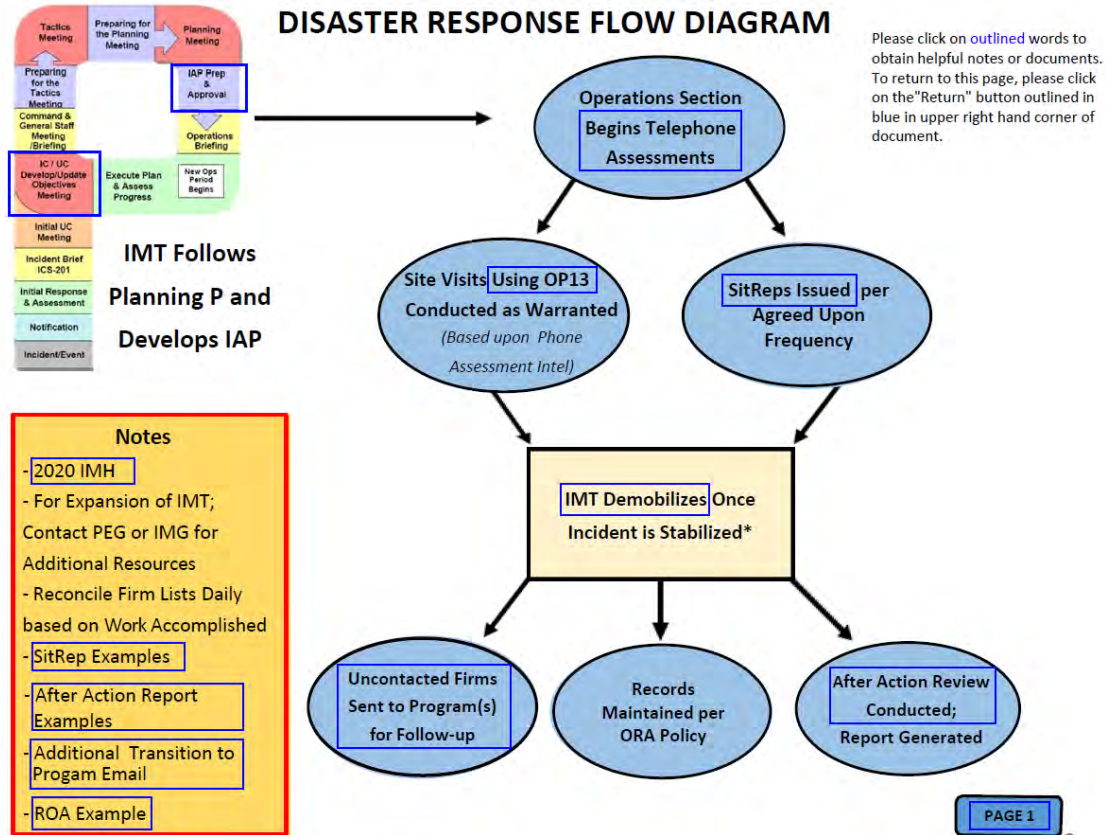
Tactics Meeting

Preparing for the Planning Meeting

Planning Meeting

Preparing for the Tactics Meeting

IAP Prep & Approval

Command & General Staff Meeting /Briefing

Operations Briefing

IC / UC Develop/Update Objectives Meeting

Execute Plan & Assess Progress

New Ops Period Begins

Initial UC Meeting

Incident Brief ICS-201

Initial Response & Assessment

Notification

Incident/Event

DISASTER RESPONSE FLOW DIAGRAM

Please click on outlined words to obtain helpful notes or documents. To return to this page, please click on the"Return" button outlined in blue in upper right hand corner of document.

IMT Follows Planning P and Develops IAP

Operations Section Begins Telephone Assessments

Site Visits Using OP13 Conducted as Warranted (Based upon Phone Assessment Intel)

SitReps Issued per Agreed Upon Frequency

IMT Demobilizes Once Incident is Stabilized*

Uncontacted Firms Sent to Program(s) for Follow-up

Records Maintained per ORA Policy

After Action Review Conducted; Report Generated

Notes

- 2020 IMH

- For Expansion of IMT; Contact PEG or IMG for Additional Resources

- Reconcile Firm Lists Daily based on Work Accomplished

- SitRep Examples

- After Action Report Examples

- Additional Transition to Progam Email

- ROA Example

PAGE 1